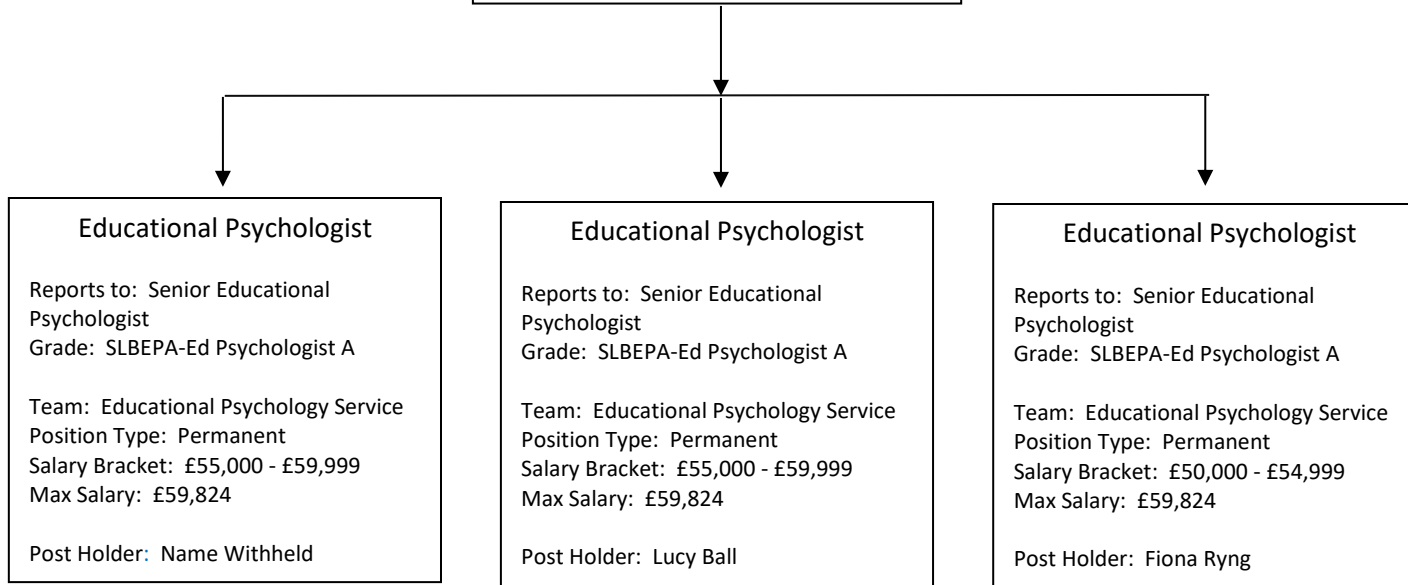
Educational Psychologist

Reports to: Senior Educational Psychologist
Grade: SLBEPA-Ed Psychologist A

Team: Educational Psychology Service
Position Type: Permanent
Salary Bracket: £55,000 - £59,999
Max Salary: £59,824

Post Holder: Name Withheld

Educational Psychologist

Reports to: Senior Educational Psychologist
Grade: SLBEPA-Ed Psychologist A

Team: Educational Psychology Service
Position Type: Permanent
Salary Bracket: £55,000 - £59,999
Max Salary: £59,824

Post Holder: Lucy Ball

Educational Psychologist

Reports to: Senior Educational Psychologist
Grade: SLBEPA-Ed Psychologist A

Team: Educational Psychology Service
Position Type: Permanent
Salary Bracket: £50,000 - £54,999
Max Salary: £59,824

Post Holder: Fiona Ryng